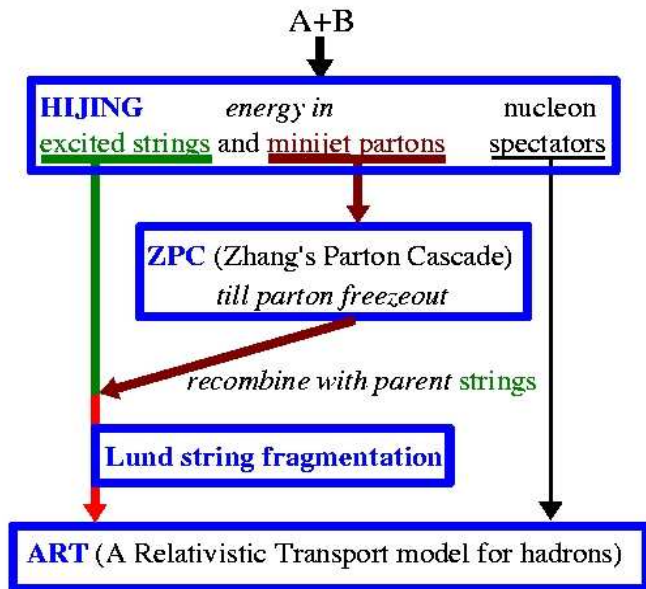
A+B

HIJING energy in nucleon
excited strings and minijet partons spectators

ZPC (Zhang's Parton Cascade)
till parton freezeout

recombine with parent strings

Lund string fragmentation

ART (A Relativistic Transport model for hadrons)